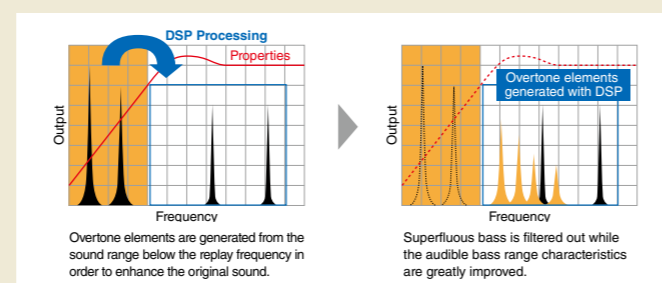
DSP Processing

Properties

Output

Frequency

Overtone elements are generated from the sound range below the replay frequency in order to enhance the original sound.

Overtone elements generated with DSP

Output

Frequency

Superfluous bass is filtered out while the audible bass range characteristics are greatly improved.